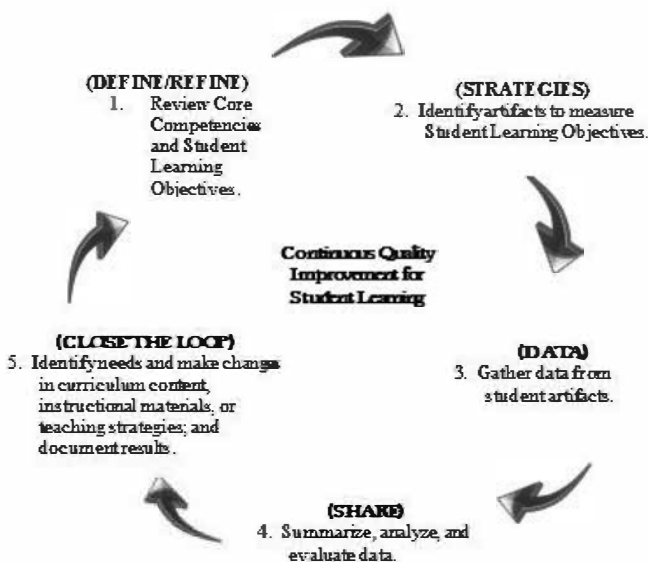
(DEFINE/REFINE)
1. Review Core Competencies and Student Learning Objectives.

(STRATEGIES)
2. Identify artifacts to measure Student Learning Objectives.

Continuous Quality Improvement for Student Learning

(DATA)
3. Gather data from student artifacts.

(SHARE)
4. Summarize, analyze, and evaluate data.

(CLOSE THE LOOP)
5. Identify needs and make changes in curriculum content, instructional materials, or teaching strategies; and document results.